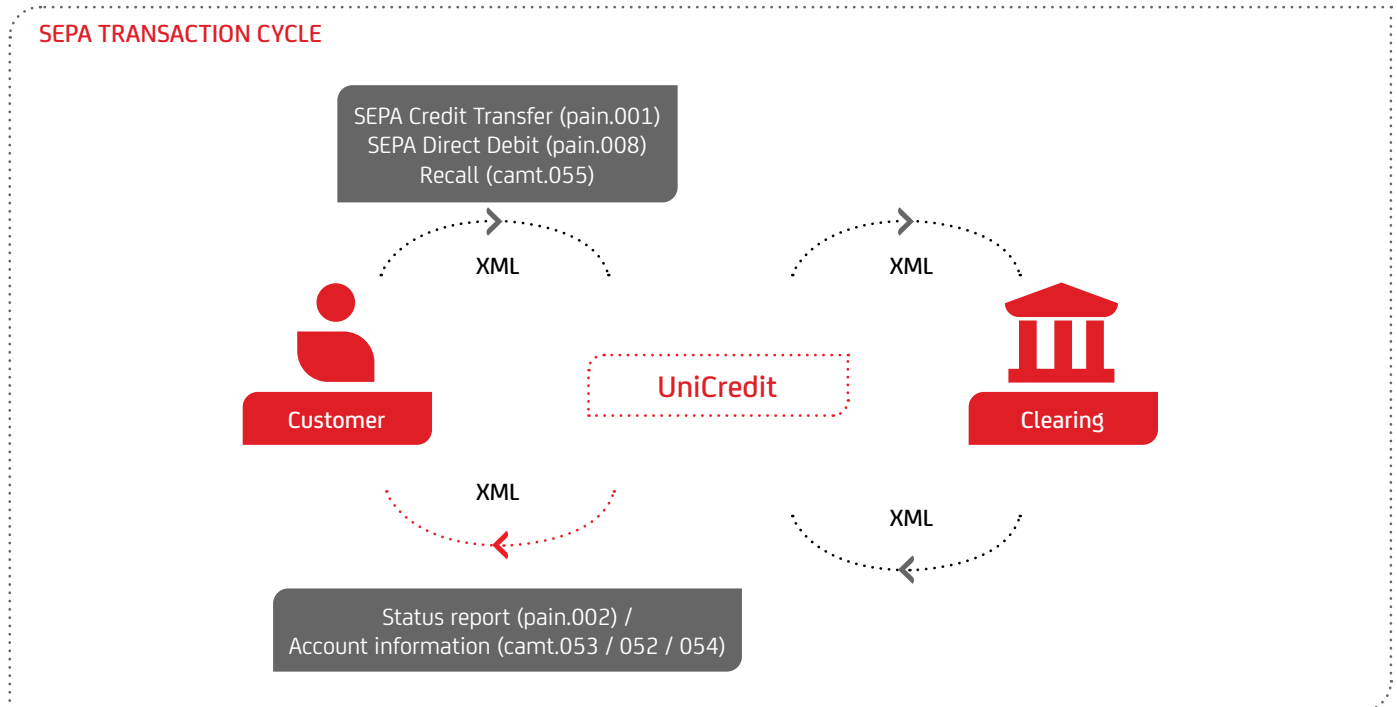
SEPA TRANSACTION CYCLE

SEPA Credit Transfer (pain.001)
SEPA Direct Debit (pain.008)
Recall (camt.055)

XML

XML

Customer

UniCredit

Clearing

XML

XML

Status report (pain.002) /
Account information (camt.053 / 052 / 054)